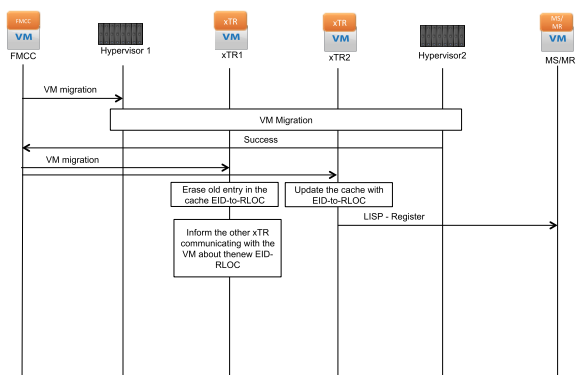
FMCC
VM
FMCC

Hypervisor 1

xTR
VM
xTR1

xTR
VM
xTR2

Hypervisor2

MS/MR
VM
MS/MR

VM migration

VM Migration

Success

VM migration

Erase old entry in the cache EID-to-RLOC

Update the cache with EID-to-RLOC

LISP - Register

Inform the other xTR communicating with the VM about thenew EID-RLOC